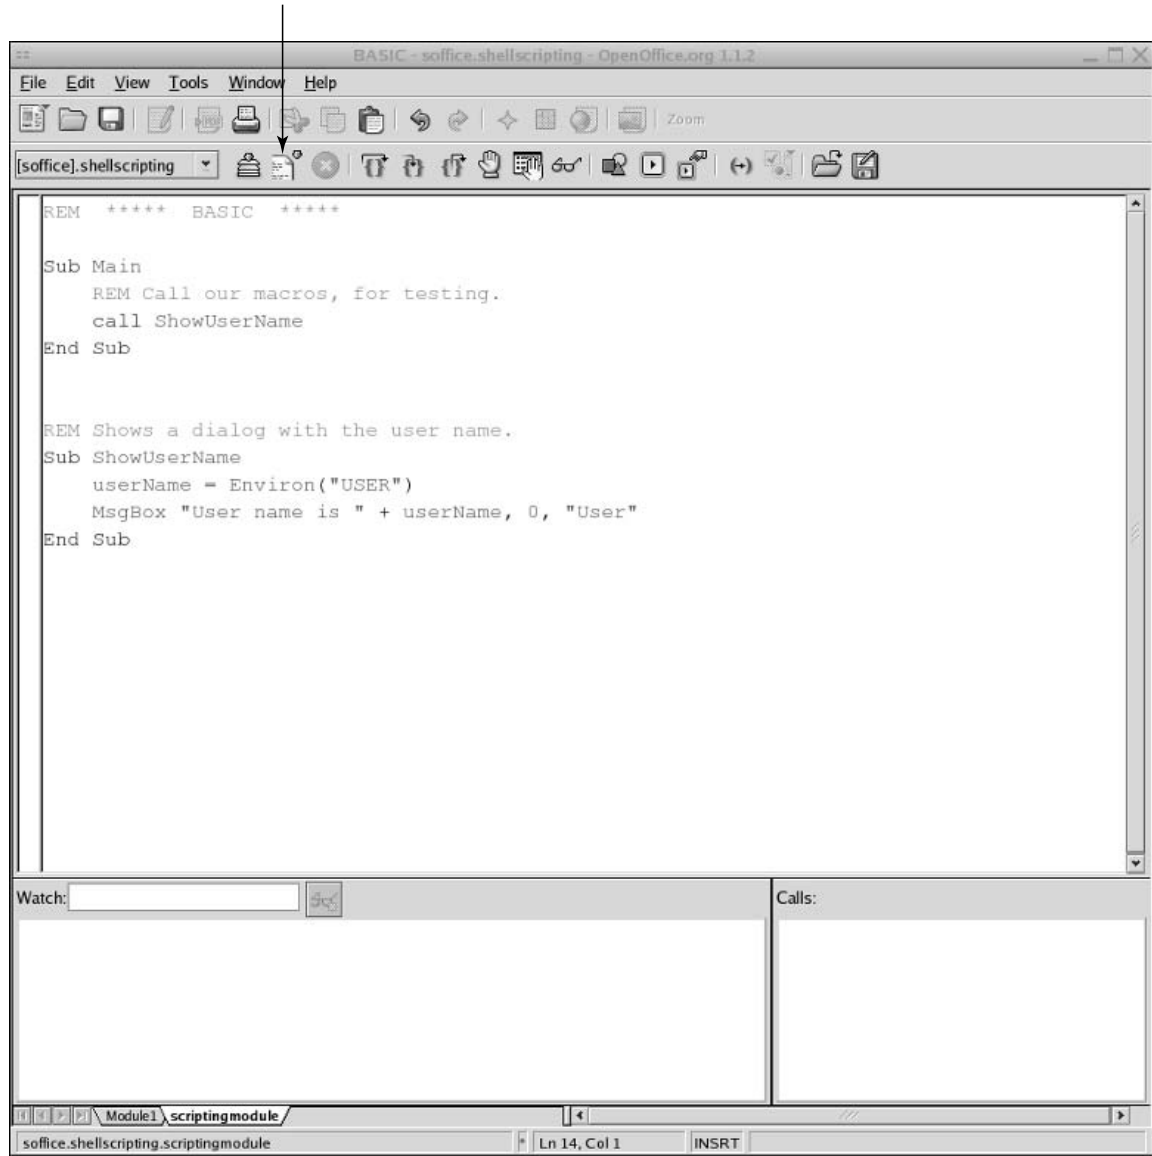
BASIC - soffice.shellscripting - OpenOffice.org 1.1.2

File Edit View Tools Window Help

Zoom

[soffice].shellscripting

REM ***** BASIC *****

Sub Main
REM Call our macros, for testing.
call ShowUserName
End Sub

REM Shows a dialog with the user name.
Sub ShowUserName
userName = Environ("USER")
MsgBox "User name is " + userName, 0, "User"
End Sub

Watch:

Calls:

Module1 scriptingmodule

soffice.shellscripting.scriptingmodule

Ln 14, Col 1

INSRT